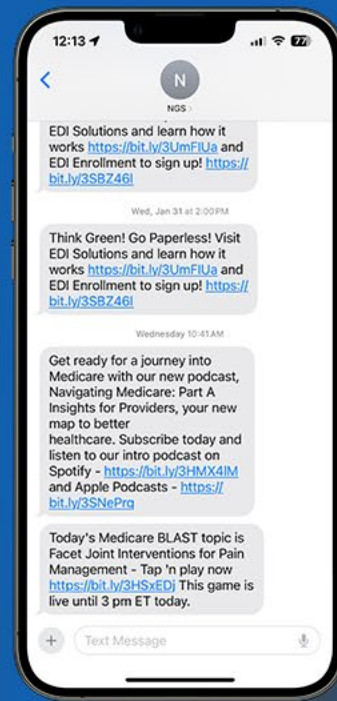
12:13

77

<

N

NGS >

EDI Solutions and learn how it works https://bit.ly/3UmFlUa and EDI Enrollment to sign up! https://bit.ly/3SBZ46I

Wed, Jan 31 at 2:00 PM

Think Green! Go Paperless! Visit EDI Solutions and learn how it works https://bit.ly/3UmFlUa and EDI Enrollment to sign up! https://bit.ly/3SBZ46I

Wednesday 10:41 AM

Get ready for a journey into Medicare with our new podcast, Navigating Medicare: Part A Insights for Providers, your new map to better healthcare. Subscribe today and listen to our intro podcast on Spotify - https://bit.ly/3HMX4lM and Apple Podcasts - https://bit.ly/3SNePrq

Today's Medicare BLAST topic is Facet Joint Interventions for Pain Management - Tap 'n play now https://bit.ly/3HSxEDj This game is live until 3 pm ET today.

+

Text Message